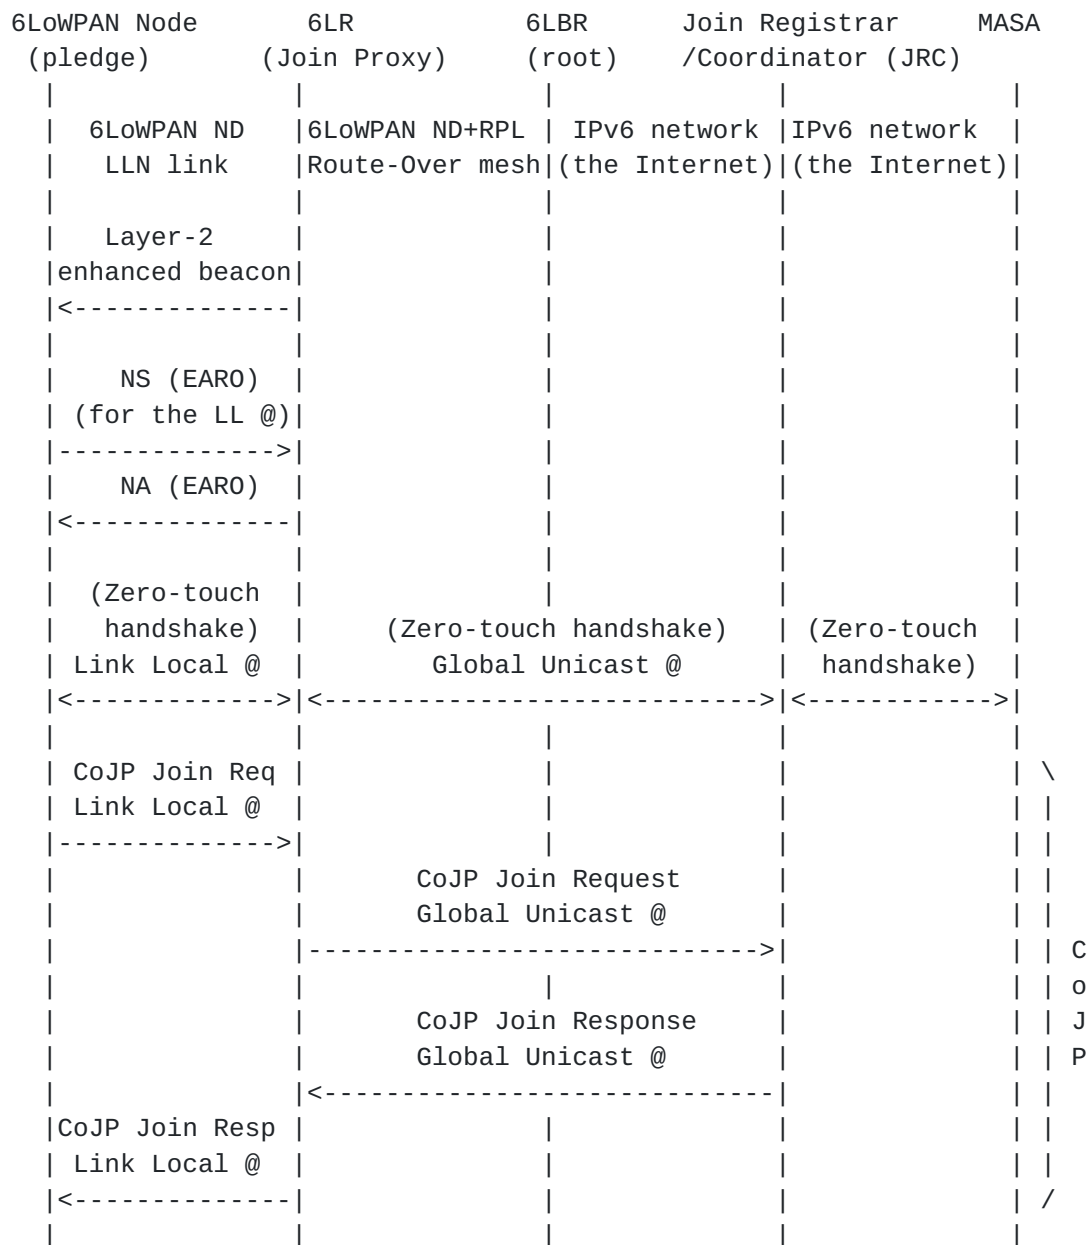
6LoWPAN Node        6LR             6LBR      Join Registrar     MASA
 (pledge)       (Join Proxy)      (root)    /Coordinator (JRC)

6LoWPAN ND
LLN link

6LoWPAN ND+RPL
Route-Over mesh

IPv6 network
(the Internet)

IPv6 network
(the Internet)

Layer-2
enhanced beacon
<--------------

NS (EARO)
(for the LL @)
-------------->

NA (EARO)
<--------------

(Zero-touch
handshake)
Link Local @
<------------->

(Zero-touch handshake)
Global Unicast @
<----------------------------->

(Zero-touch
handshake)
<------------->

CoJP Join Req
Link Local @
-------------->

CoJP Join Request
Global Unicast @
----------------------------->

CoJP Join Response
Global Unicast @
<-----------------------------

CoJP Join Resp
Link Local @
<--------------

C
o
J
P